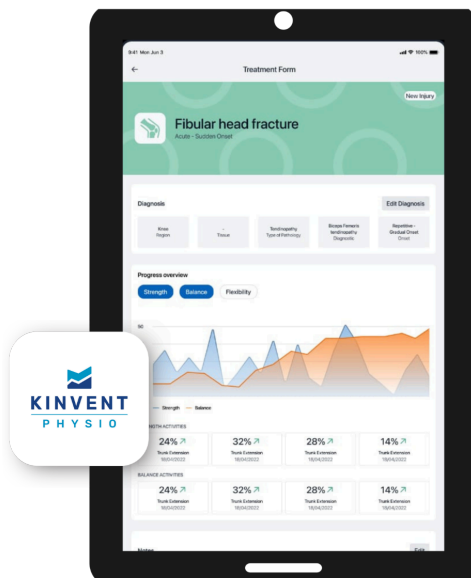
9:41 Mon Jun 3

100%

Treatment Form

New Injury

Fibular head fracture

Acute - Sudden Onset

Diagnosis

Edit Diagnosis

Knee
Region

-
Tissue

Tendinopathy
Type of Pathology

Biceps Femoris tendinopathy
Diagnosis

Repetitive - Gradual Onset
Onset

Progress overview

Strength

Balance

Flexibility

50

Strength

Balance

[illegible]NGTH ACTIVITIES

24%
Trunk Extension
18/04/2022

32%
Trunk Extension
18/04/2022

28%
Trunk Extension
18/04/2022

14%
Trunk Extension
18/04/2022

BALANCE ACTIVITIES

24%
Trunk Extension
18/04/2022

32%
Trunk Extension
18/04/2022

28%
Trunk Extension
18/04/2022

14%
Trunk Extension
18/04/2022

Notes

Edit

KINVENT
PHYSIO